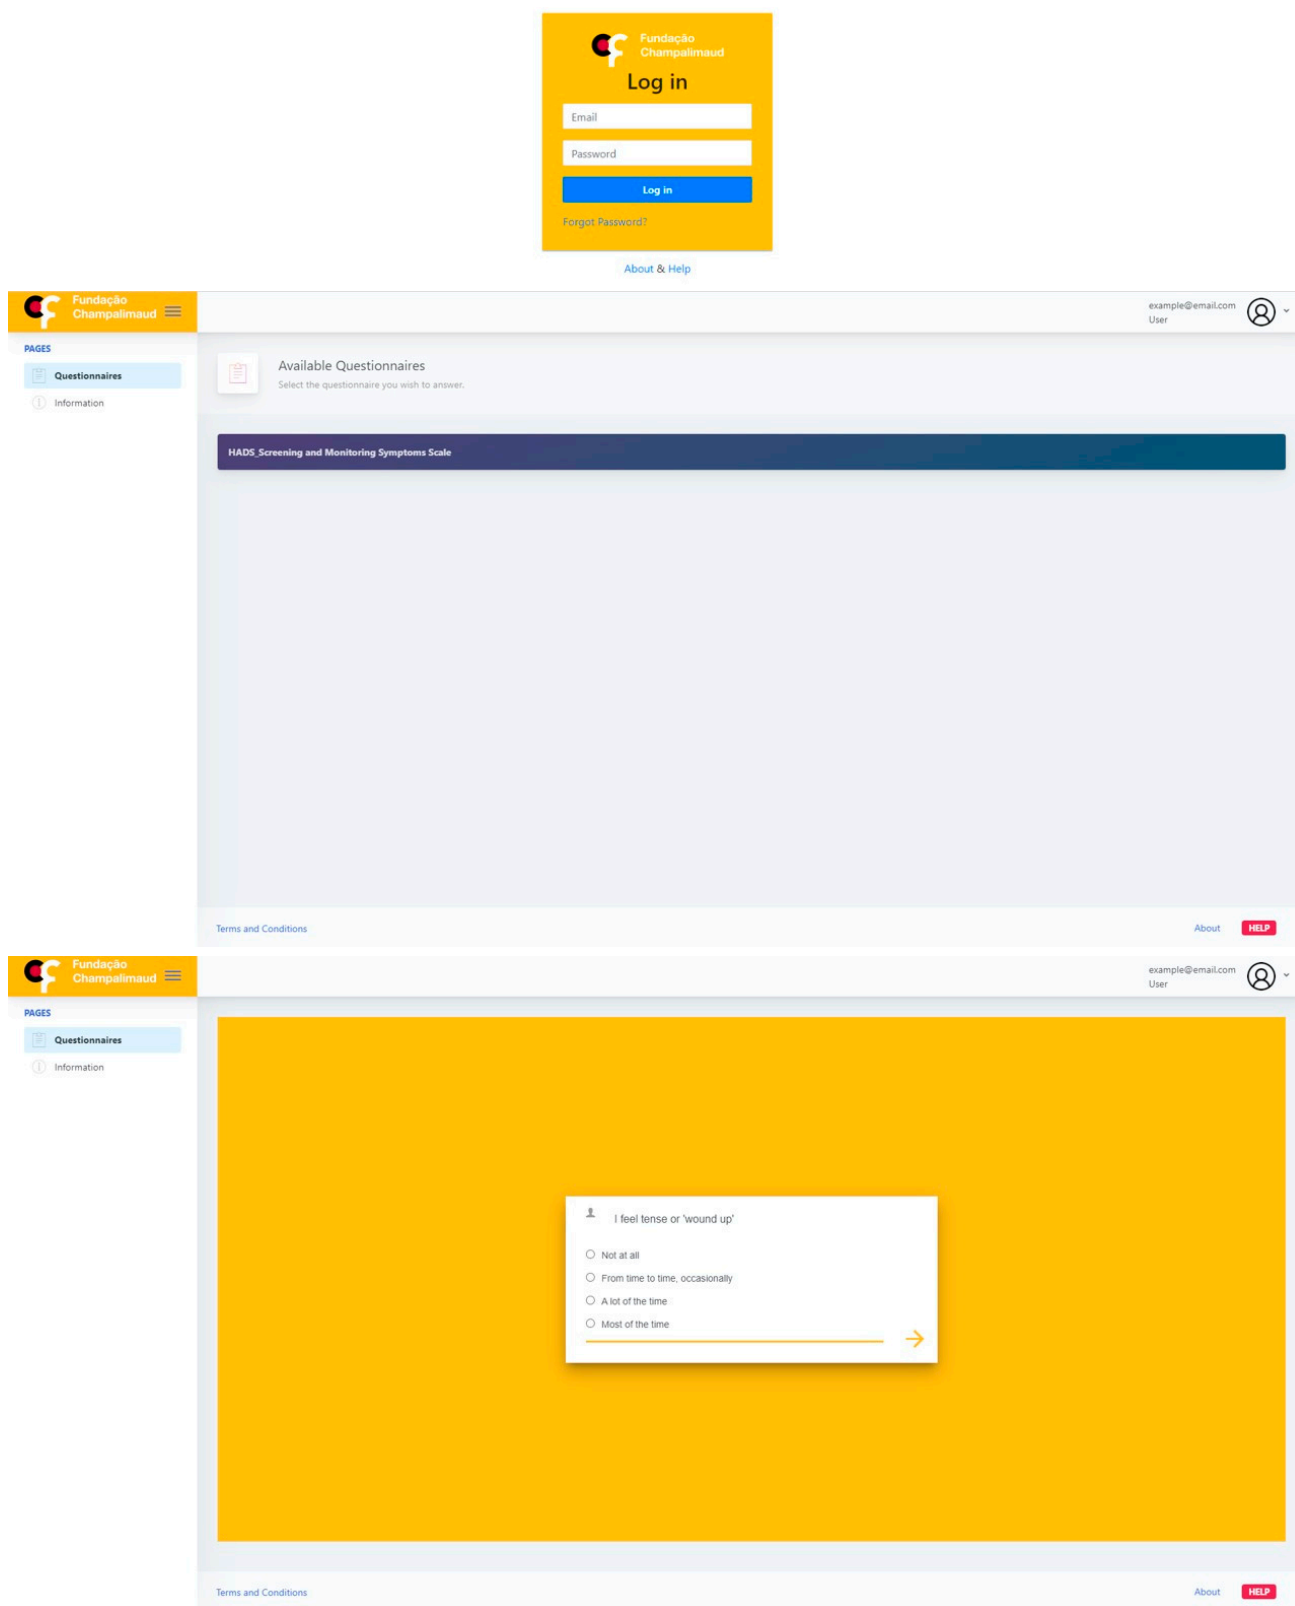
Fundação Champalimaud

Log in

Email

Password

Log in

Forgot Password?

About & Help

Fundação Champalimaud

example@email.com
User

PAGES

Questionnaires

Information

Available Questionnaires

Select the questionnaire you wish to answer.

HADS_Screening and Monitoring Symptoms Scale

Terms and Conditions

About HELP

Fundação Champalimaud

example@email.com
User

PAGES

Questionnaires

Information

I feel tense or 'wound up'

Not at all

From time to time, occasionally

A lot of the time

Most of the time

Terms and Conditions

About HELP